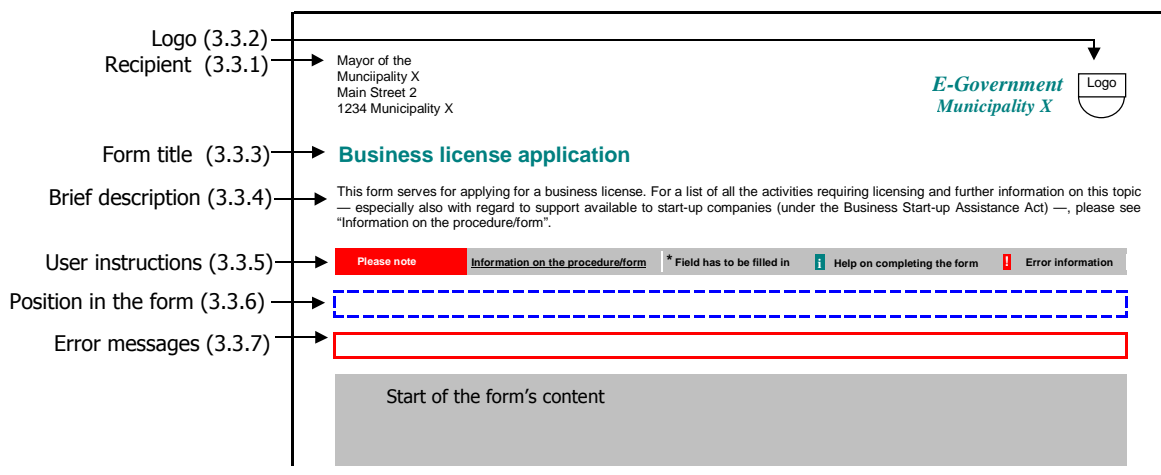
Logo (3.3.2)
Recipient (3.3.1)

Mayor of the
Munciipality X
Main Street 2
1234 Municipality X

E-Government
Municipality X

Logo

Form title (3.3.3)

Business license application

Brief description (3.3.4)

This form serves for applying for a business license. For a list of all the activities requiring licensing and further information on this topic — especially also with regard to support available to start-up companies (under the Business Start-up Assistance Act) —, please see "Information on the procedure/form".

User instructions (3.3.5)

Please note | Information on the procedure/form | * Field has to be filled in | i Help on completing the form | ! Error information

Position in the form (3.3.6)

Error messages (3.3.7)

Start of the form's content